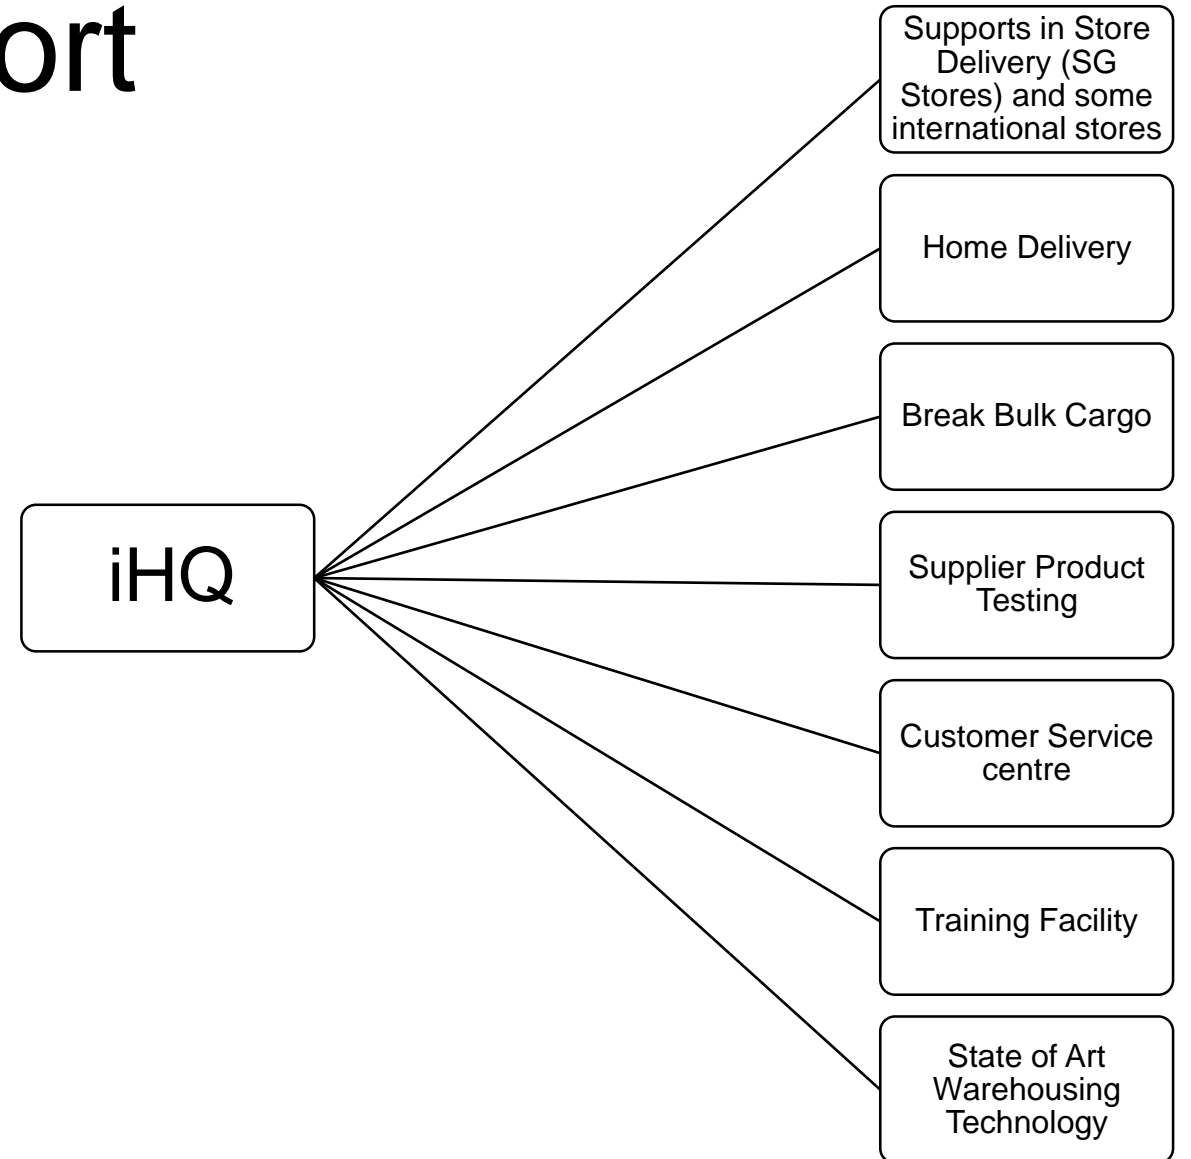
ort

iHQ

Supports in Store Delivery (SG Stores) and some international stores

Home Delivery

Break Bulk Cargo

Supplier Product Testing

Customer Service centre

Training Facility

State of Art Warehousing Technology